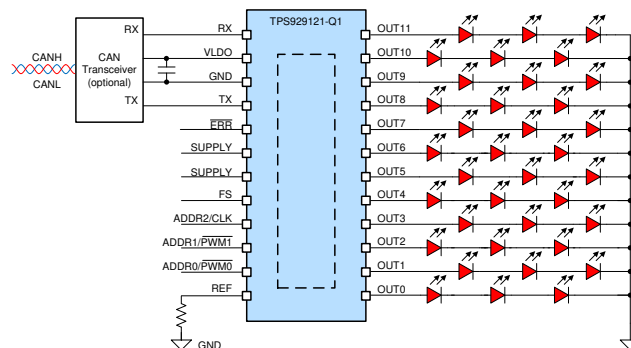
CANH
CANL
RX
CAN Transceiver (optional)
TX
RX
VLDO
GND
TX
$\overline{ERR}$
SUPPLY
SUPPLY
FS
ADDR2/CLK
ADDR1/$\overline{PWM1}$
ADDR0/$\overline{PWM0}$
REF
GND
TPS929121-Q1
OUT11
OUT10
OUT9
OUT8
OUT7
OUT6
OUT5
OUT4
OUT3
OUT2
OUT1
OUT0